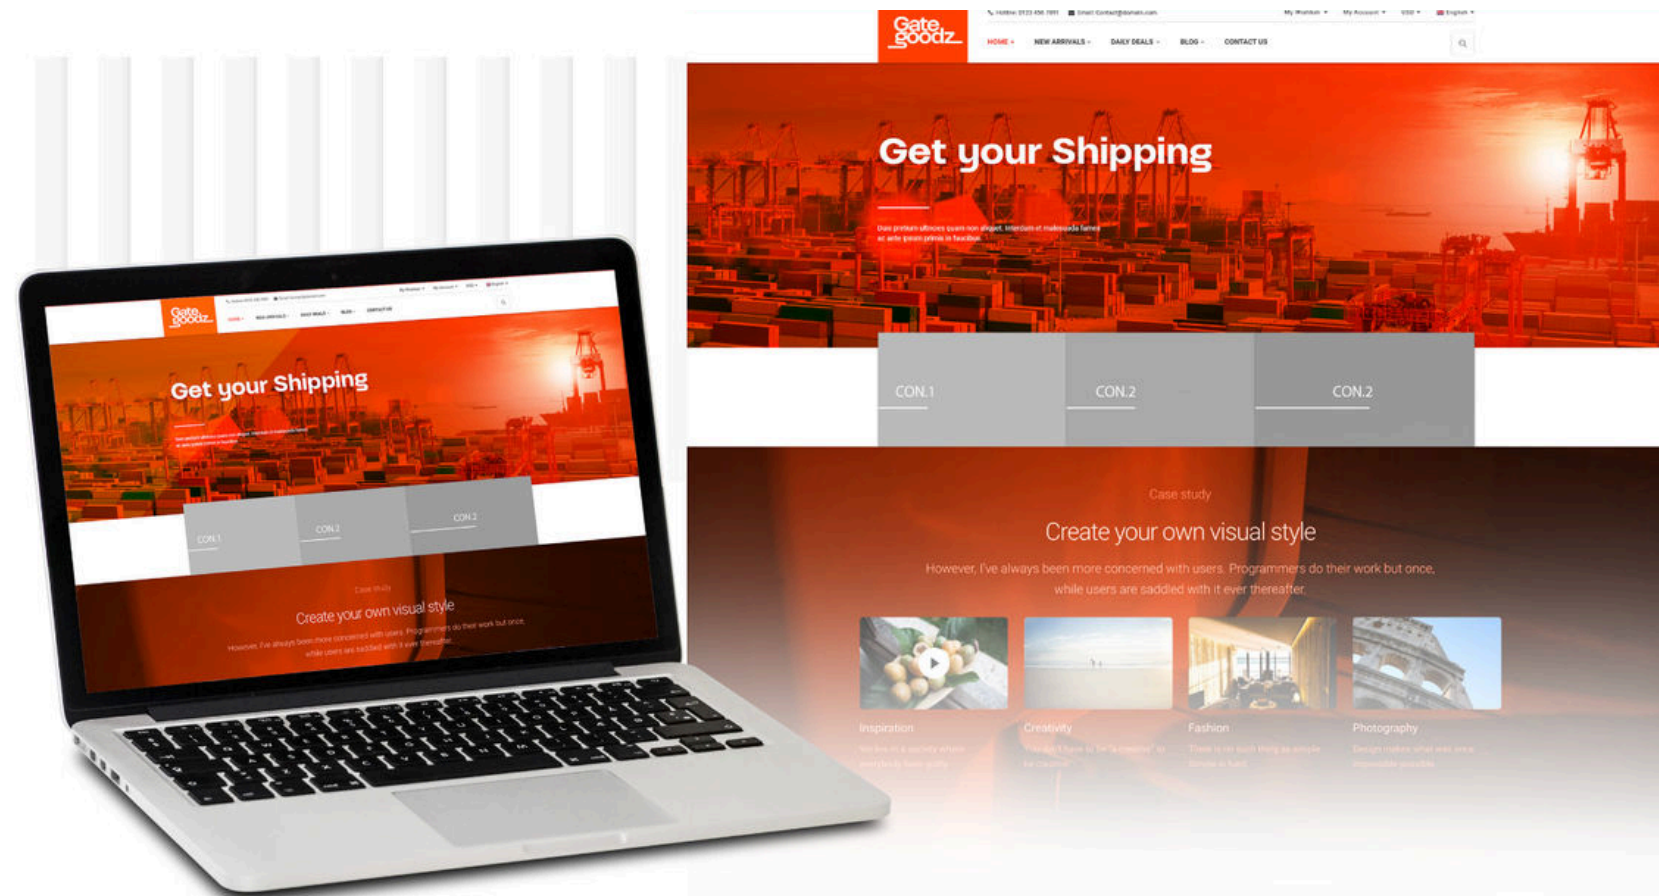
Gate goodz

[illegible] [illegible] My Wishlist My Account USD English

HOME NEW ARRIVALS DAILY DEALS BLOG CONTACT US

Get your Shipping

Duis pretium ultrices quam non aliquet. Interdum et malesuada fames ac ante ipsum primis in faucibus.

CON.1 CON.2 CON.2

Case study

Create your own visual style

However, I've always been more concerned with users. Programmers do their work but once, while users are saddled with it ever thereafter.

Inspiration
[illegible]

Creativity
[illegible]

Fashion
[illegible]

Photography
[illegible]

Gate goodz

Get your Shipping

CON.1 CON.2 CON.2

Case study

Create your own visual style

However, I've always been more concerned with users. Programmers do their work but once, while users are saddled with it ever thereafter.